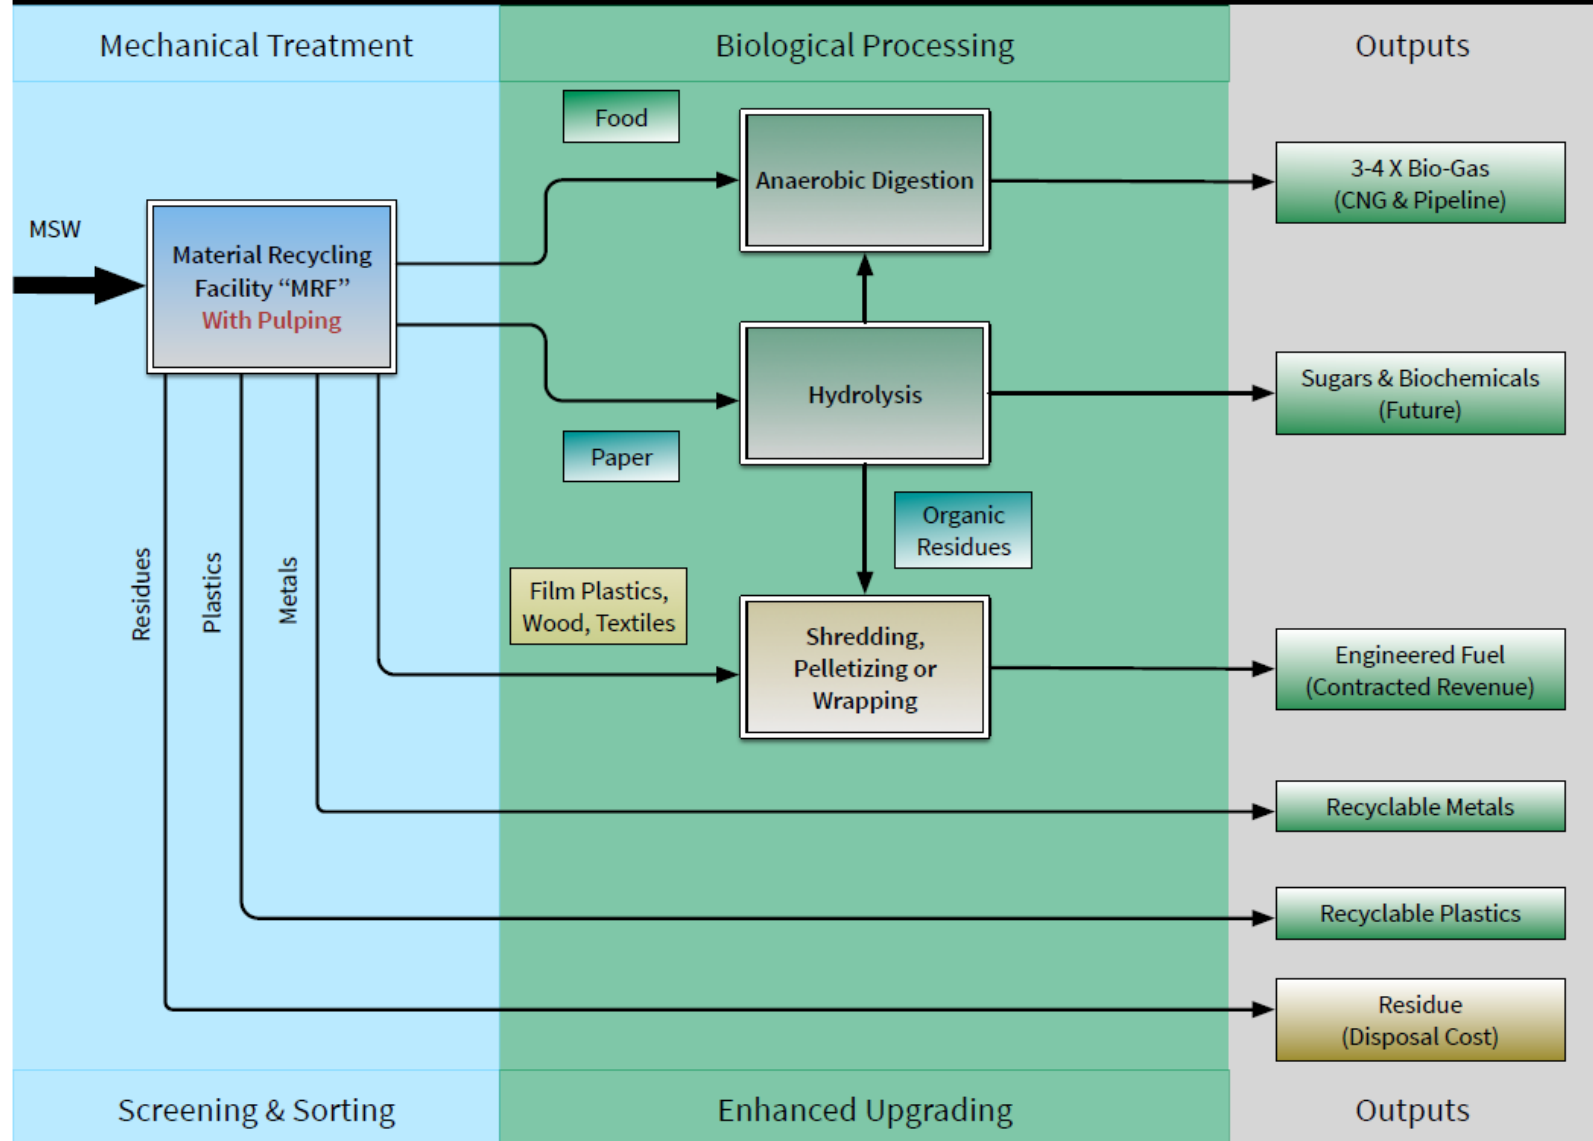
Mechanical Treatment

Biological Processing

Outputs

MSW

Material Recycling Facility “MRF” With Pulping

Food

Anaerobic Digestion

3-4 X Bio-Gas (CNG & Pipeline)

Hydrolysis

Sugars & Biochemicals (Future)

Paper

Organic Residues

Residues

Plastics

Metals

Film Plastics, Wood, Textiles

Shredding, Pelletizing or Wrapping

Engineered Fuel (Contracted Revenue)

Recyclable Metals

Recyclable Plastics

Residue (Disposal Cost)

Screening & Sorting

Enhanced Upgrading

Outputs